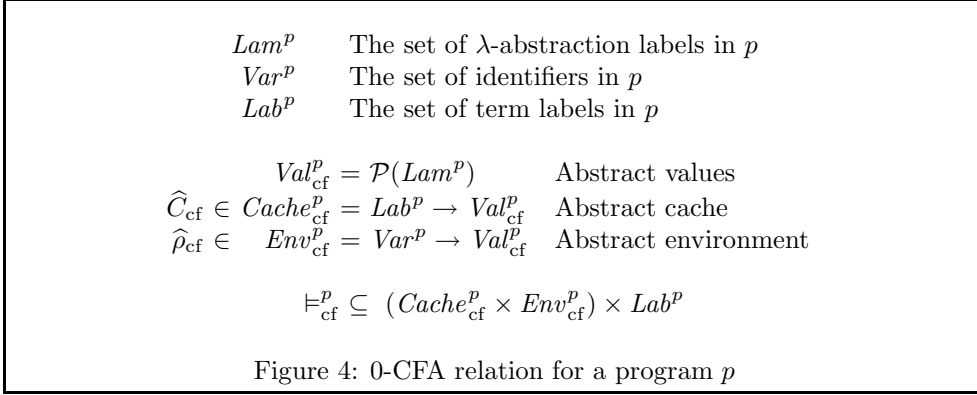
$Lam^p$ The set of $\lambda$-abstraction labels in $p$
$Var^p$ The set of identifiers in $p$
$Lab^p$ The set of term labels in $p$

$Val^p_{\text{cf}} = \mathcal{P}(Lam^p)$ Abstract values
$\widehat{C}_{\text{cf}} \in Cache^p_{\text{cf}} = Lab^p \to Val^p_{\text{cf}}$ Abstract cache
$\widehat{\rho}_{\text{cf}} \in Env^p_{\text{cf}} = Var^p \to Val^p_{\text{cf}}$ Abstract environment

$\models^p_{\text{cf}} \subseteq (Cache^p_{\text{cf}} \times Env^p_{\text{cf}}) \times Lab^p$

Figure 4: 0-CFA relation for a program $p$